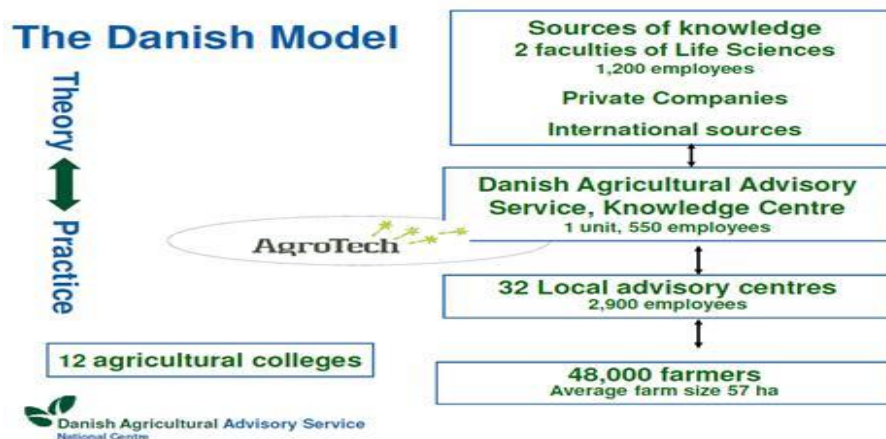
The Danish Model

Theory

Practice

Sources of knowledge
2 faculties of Life Sciences
1,200 employees

Private Companies

International sources

Danish Agricultural Advisory Service, Knowledge Centre
1 unit, 550 employees

AgroTech

32 Local advisory centres
2,900 employees

12 agricultural colleges

48,000 farmers
Average farm size 57 ha

Danish Agricultural Advisory Service
National Centre